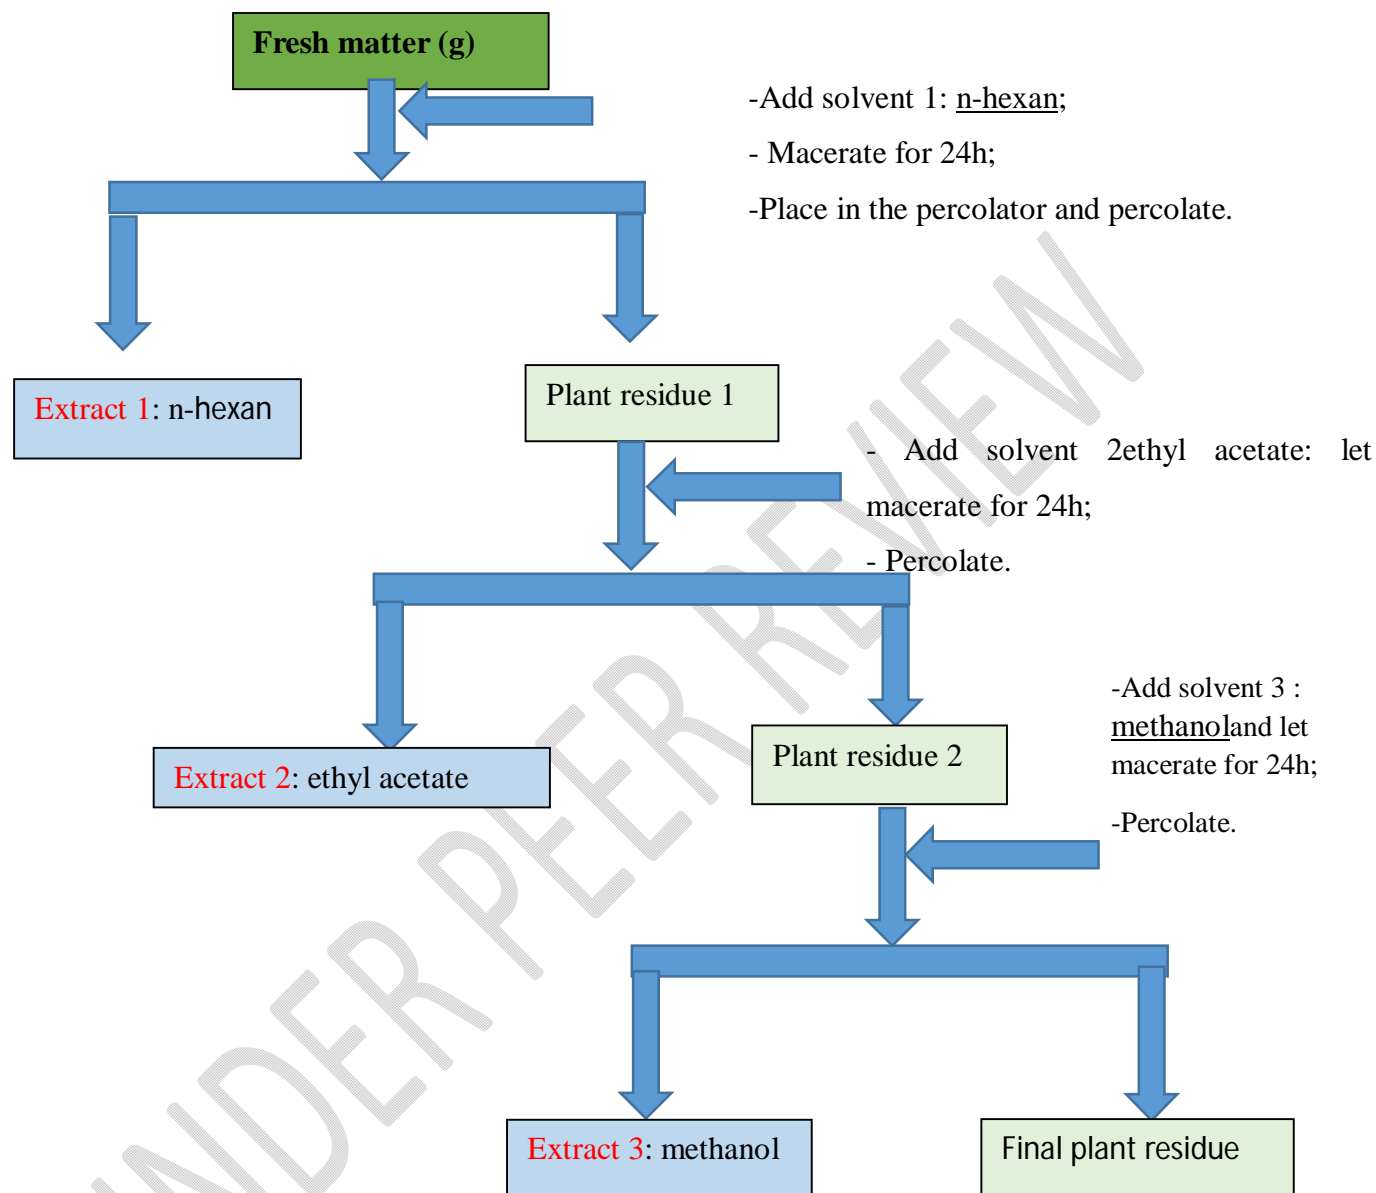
Fresh matter (g)

-Add solvent 1: n-hexan;

- Macerate for 24h;

-Place in the percolator and percolate.

Extract 1: n-hexan

Plant residue 1

- Add solvent 2ethyl acetate: let macerate for 24h;

- Percolate.

Extract 2: ethyl acetate

Plant residue 2

-Add solvent 3 : methanoland let macerate for 24h;

-Percolate.

Extract 3: methanol

Final plant residue

UNDER PEER REVIEW